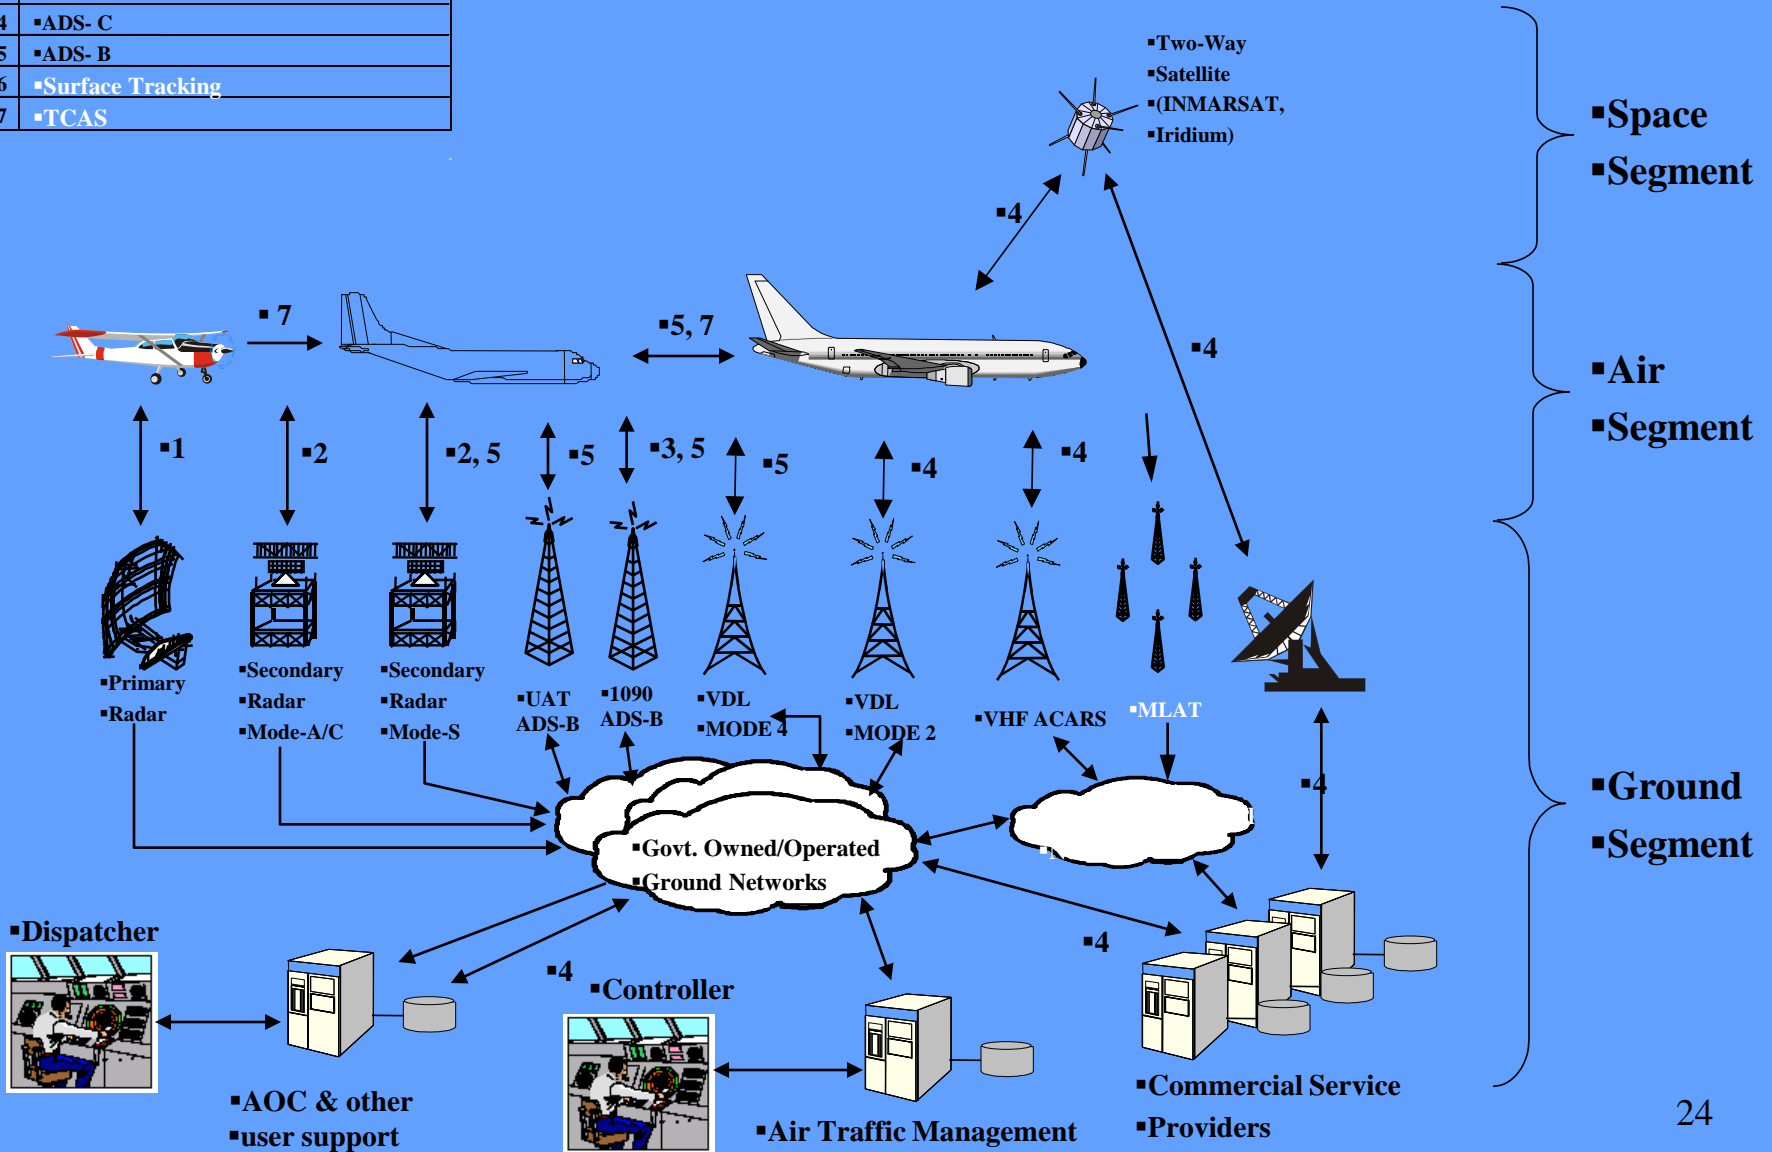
| 4 | ▪ADS- C |
|---|---|
| 5 | ▪ADS- B |
| 6 | ▪Surface Tracking |
| 7 | ▪TCAS |

▪Two-Way
▪Satellite
▪(INMARSAT,
▪Iridium)

▪Space
▪Segment

▪4

▪7

▪5, 7

▪4

▪Air
▪Segment

▪1
▪2
▪2, 5
▪5
▪3, 5
▪5
▪4
▪4

▪Primary
▪Radar

▪Secondary
▪Radar
▪Mode-A/C

▪Secondary
▪Radar
▪Mode-S

▪UAT
ADS-B

▪1090
ADS-B

▪VDL
▪MODE 4

▪VDL
▪MODE 2

▪VHF ACARS

▪MLAT

▪4

▪Ground
▪Segment

▪Govt. Owned/Operated
▪Ground Networks

▪Dispatcher

▪4

▪Controller

▪4

▪AOC & other
▪user support

▪Air Traffic Management

▪Commercial Service
▪Providers

24